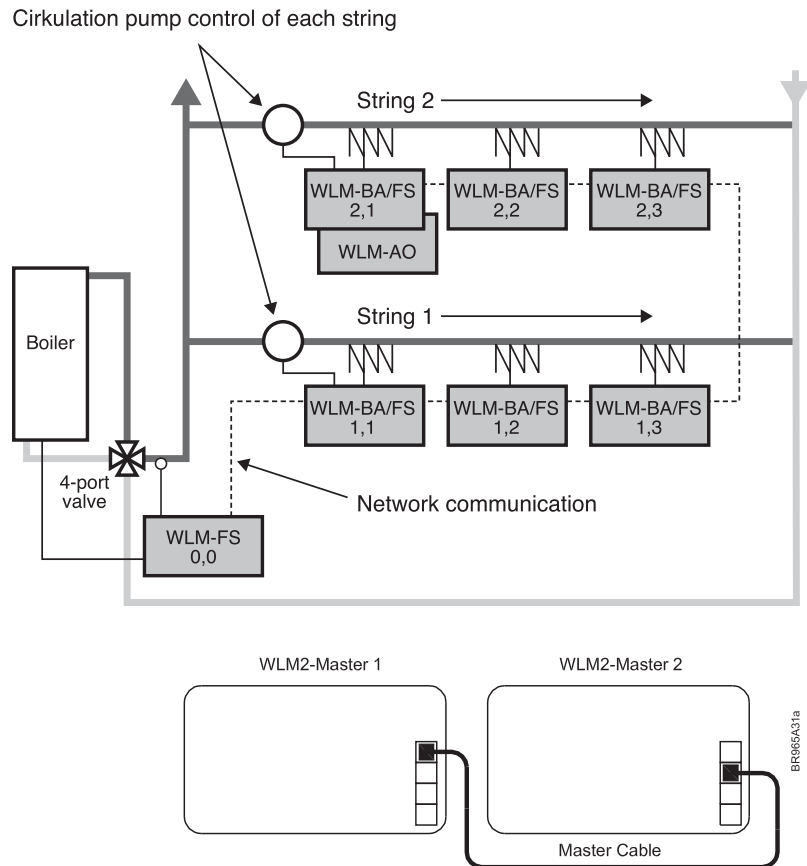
Cirkulation pump control of each string

String 2

WLM-BA/FS 2,1

WLM-BA/FS 2,2

WLM-BA/FS 2,3

WLM-AO

Boiler

String 1

WLM-BA/FS 1,1

WLM-BA/FS 1,2

WLM-BA/FS 1,3

4-port valve

Network communication

WLM-FS 0,0

WLM2-Master 1

WLM2-Master 2

BR965A31a

Master Cable